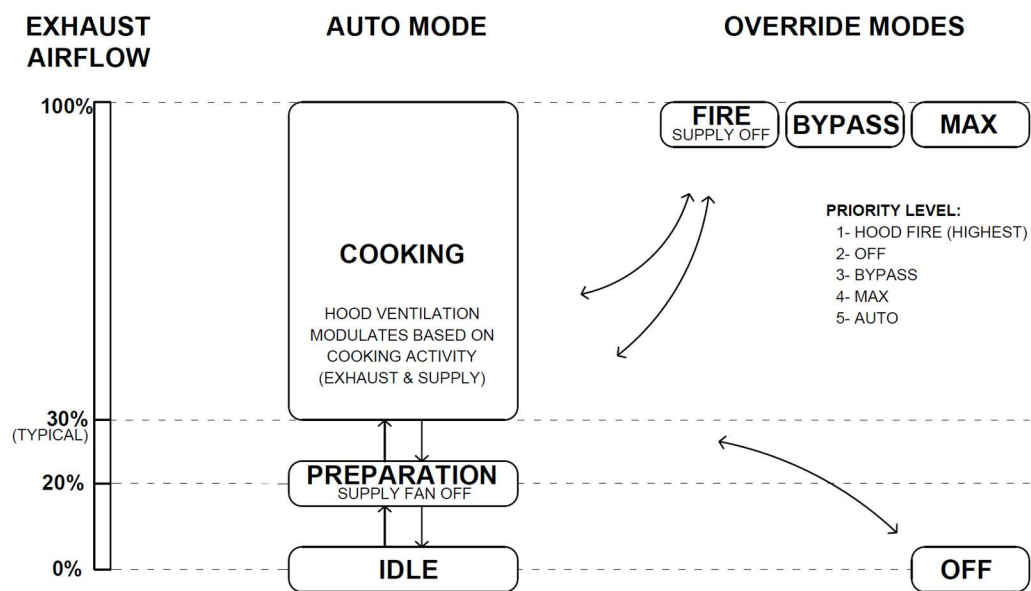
EXHAUST AIRFLOW

AUTO MODE

OVERRIDE MODES

100%

FIRE
SUPPLY OFF

BYPASS

MAX

PRIORITY LEVEL:
1- HOOD FIRE (HIGHEST)
2- OFF
3- BYPASS
4- MAX
5- AUTO

COOKING

HOOD VENTILATION MODULATES BASED ON COOKING ACTIVITY (EXHAUST & SUPPLY)

30%
(TYPICAL)

20%

PREPARATION
SUPPLY FAN OFF

0%

IDLE

OFF